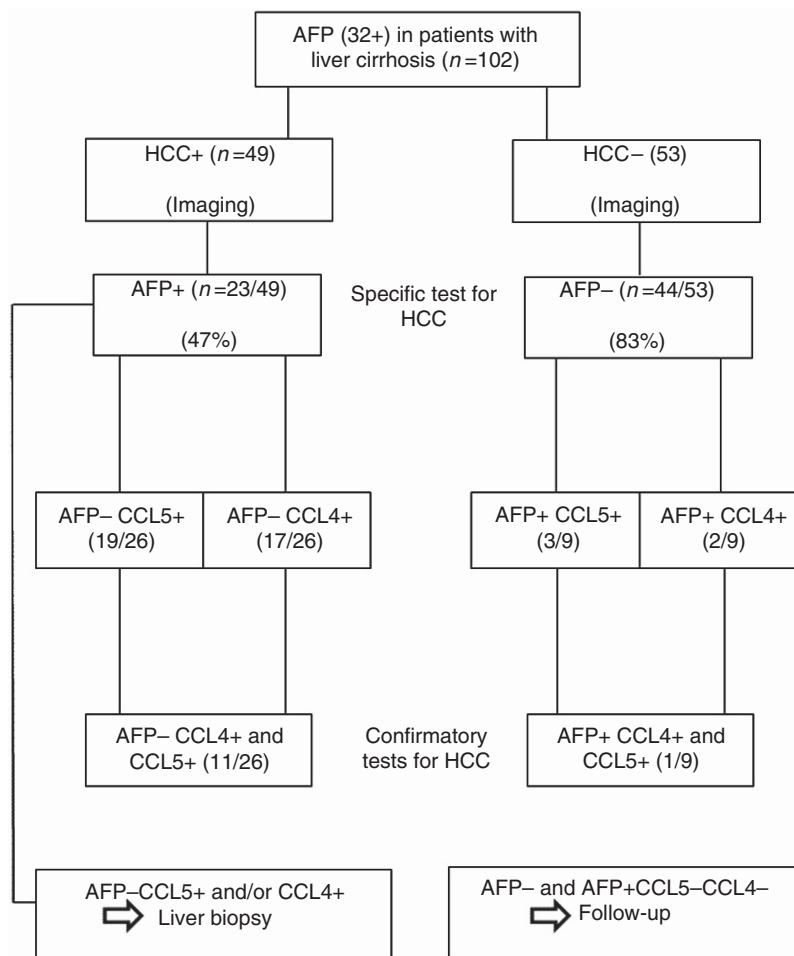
AFP (32+) in patients with liver cirrhosis ($n$=102)

HCC+ ($n$=49)

(Imaging)

HCC– (53)

(Imaging)

AFP+ ($n$=23/49)

(47%)

Specific test for HCC

AFP– ($n$=44/53)

(83%)

AFP– CCL5+ (19/26)

AFP– CCL4+ (17/26)

AFP+ CCL5+ (3/9)

AFP+ CCL4+ (2/9)

AFP– CCL4+ and CCL5+ (11/26)

Confirmatory tests for HCC

AFP+ CCL4+ and CCL5+ (1/9)

AFP–CCL5+ and/or CCL4+ Liver biopsy

AFP– and AFP+CCL5–CCL4– Follow-up